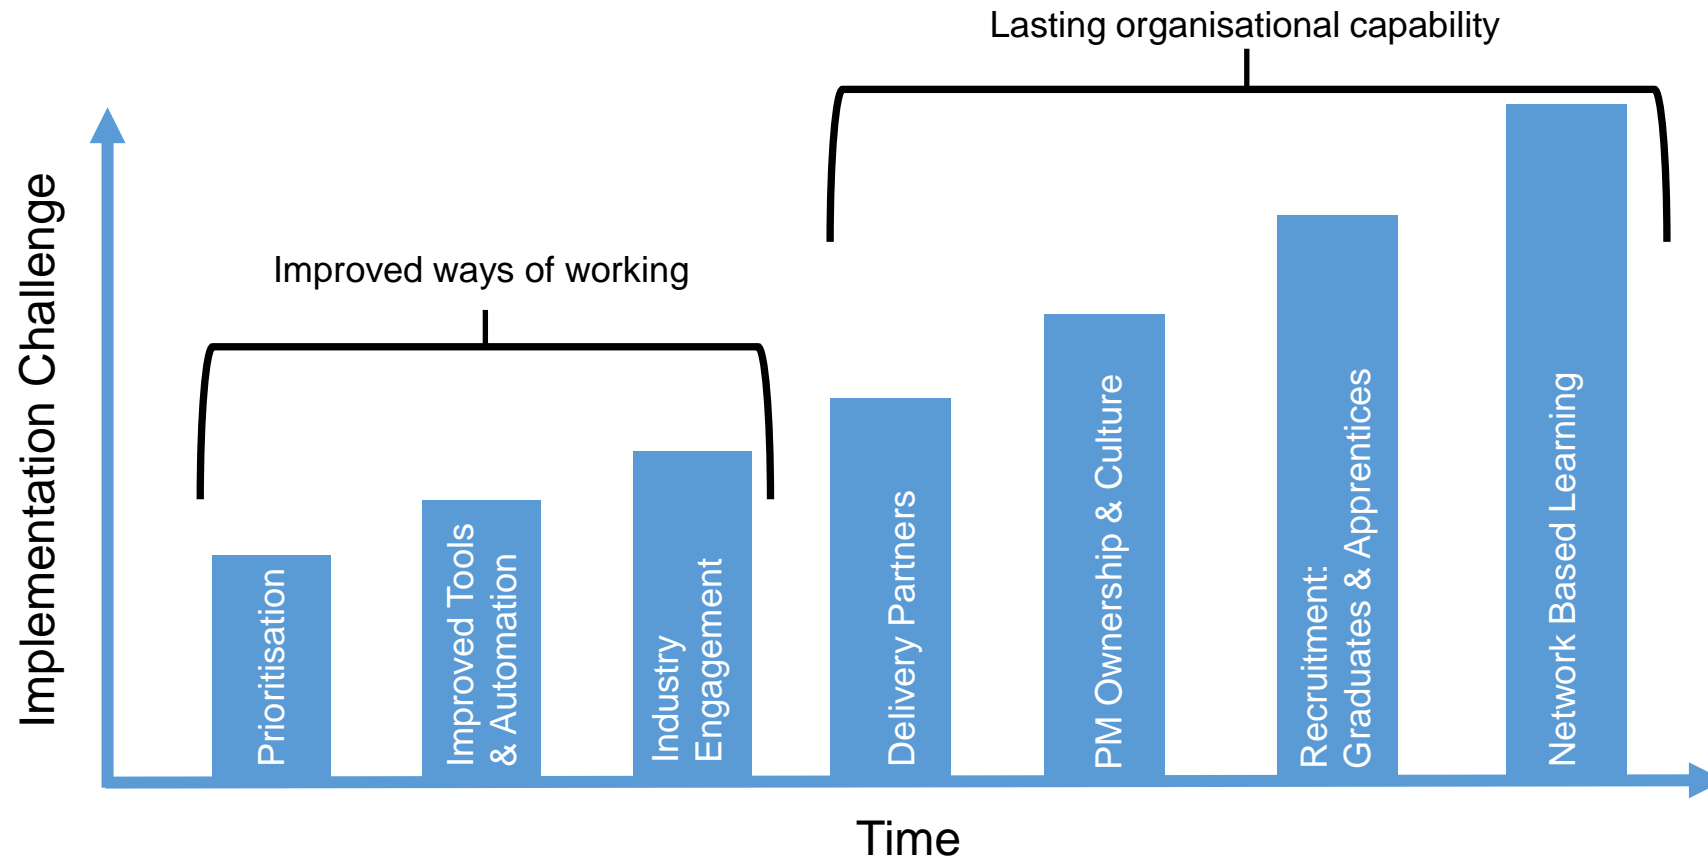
Lasting organisational capability

Improved ways of working

Implementation Challenge

Prioritisation

Improved Tools & Automation

Industry Engagement

Delivery Partners

PM Ownership & Culture

Recruitment: Graduates & Apprentices

Network Based Learning

Time